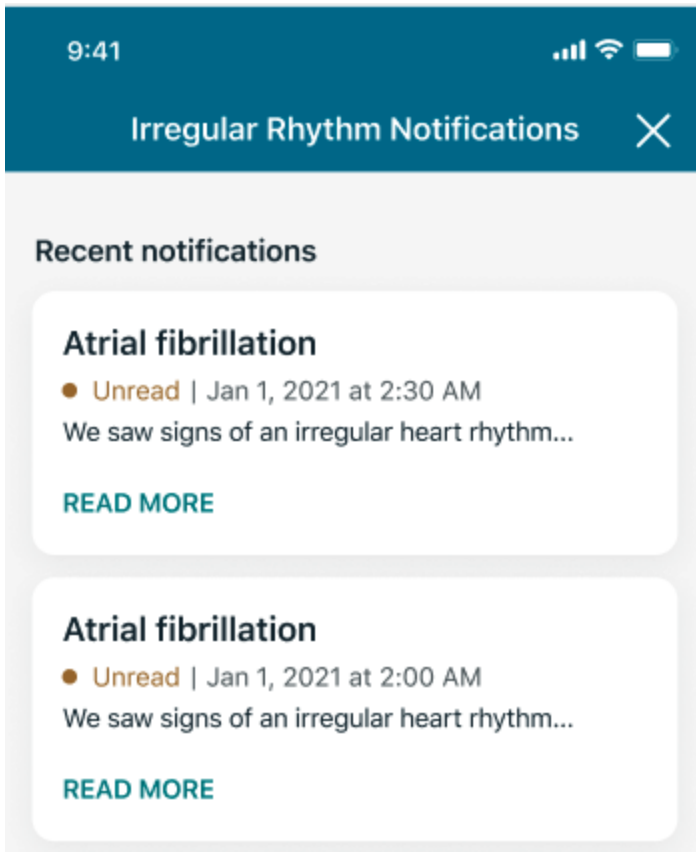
9:41

Irregular Rhythm Notifications

Recent notifications

Atrial fibrillation

Unread | Jan 1, 2021 at 2:30 AM

We saw signs of an irregular heart rhythm...

READ MORE

Atrial fibrillation

Unread | Jan 1, 2021 at 2:00 AM

We saw signs of an irregular heart rhythm...

READ MORE